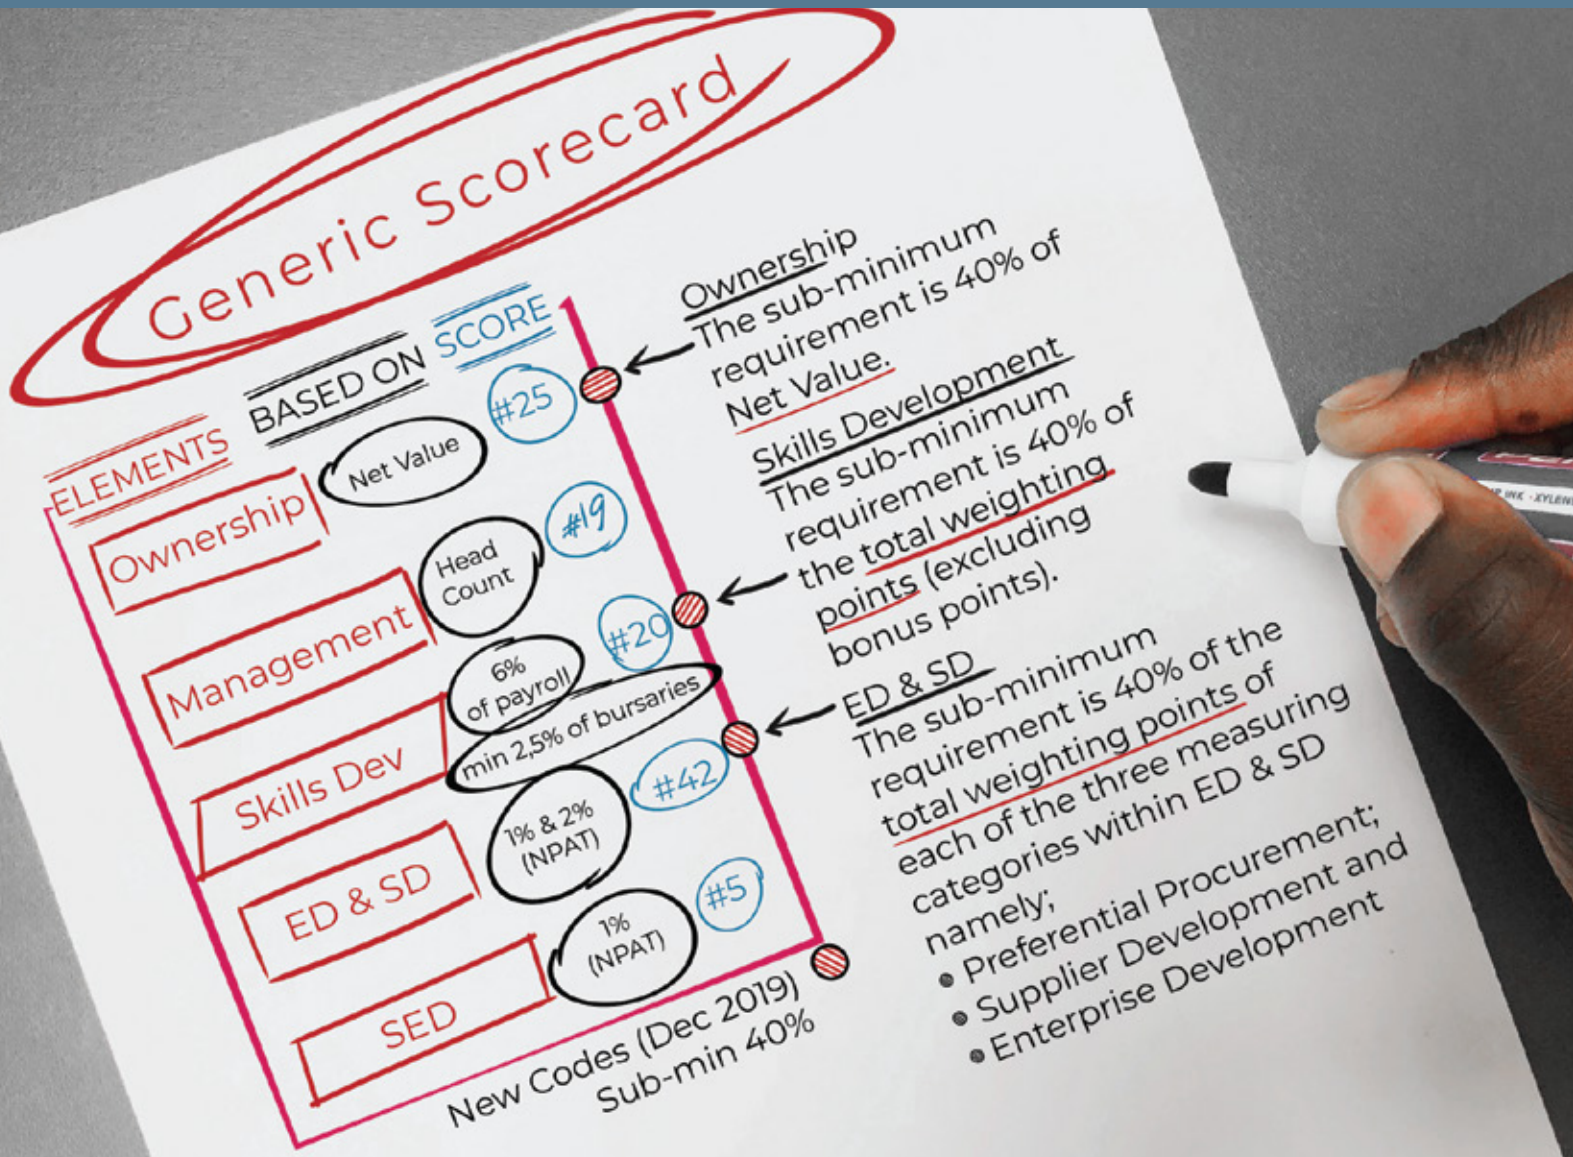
Generic Scorecard

ELEMENTS BASED ON SCORE

Ownership
Net Value
#25

Management
Head Count
#19

Skills Dev
6% of payroll
min 2,5% of bursaries
#20

ED & SD
1% & 2% (NPAT)
#42

SED
1% (NPAT)
#5

New Codes (Dec 2019)
Sub-min 40%

Ownership
The sub-minimum requirement is 40% of Net Value.

Skills Development
The sub-minimum requirement is 40% of the total weighting points (excluding bonus points).

ED & SD
The sub-minimum requirement is 40% of the total weighting points of each of the three measuring categories within ED & SD namely;
• Preferential Procurement;
• Supplier Development and
• Enterprise Development